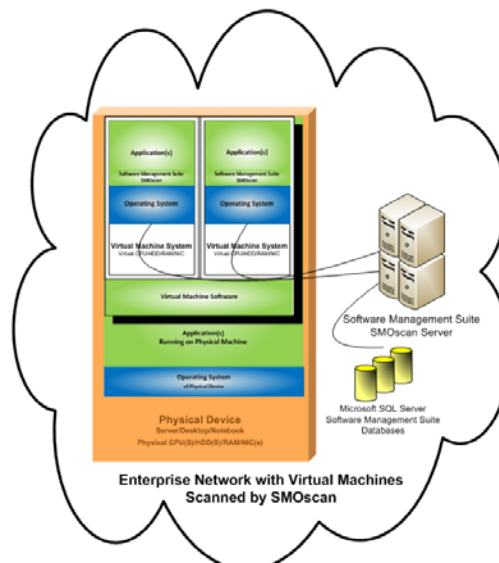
Application(s)
Software Management Suite
SMOscan

Application(s)
Software Management Suite
SMOscan

Operating System

Operating System

Virtual Machine System
Virtual CPU/HDD/RAM/NIC

Virtual Machine System
Virtual CPU/HDD/RAM/NIC

Virtual Machine Software

Application(s)
Running on Physical Machine

Operating System
of Physical Device

Physical Device
Server/Desktop/Notebook
Physical CPU(S)/HDD(S)/RAM/NIC(s)

Software Management Suite
SMOscan Server

Microsoft SQL Server
Software Management Suite
Databases

Enterprise Network with Virtual Machines
Scanned by SMOscan